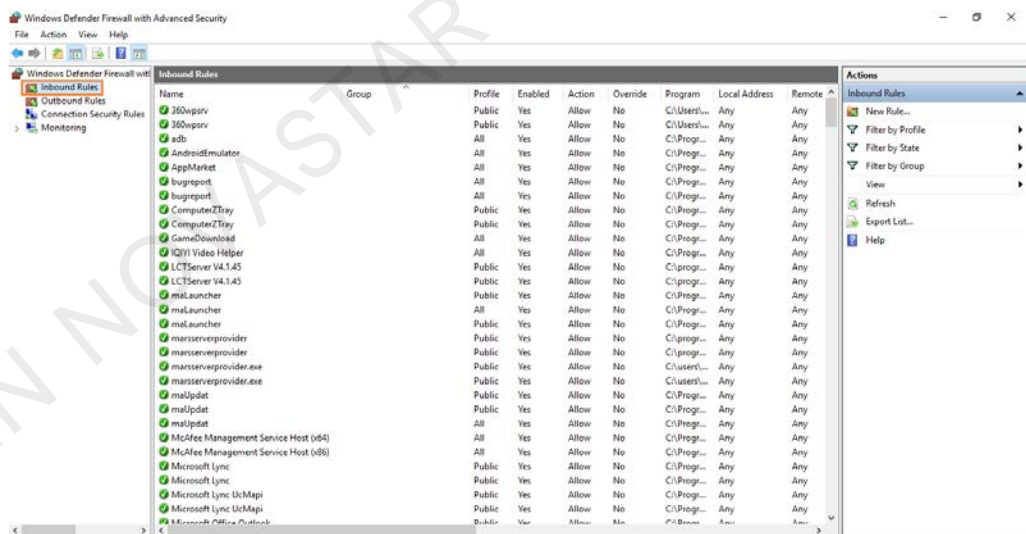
Windows Defender Firewall with Advanced Security

File Action View Help

Windows Defender Firewall witl
Inbound Rules
Outbound Rules
Connection Security Rules
Monitoring

Inbound Rules

| Name | Group | Profile | Enabled | Action | Override | Program | Local Address | Remote |
|---|---|---|---|---|---|---|---|---|
| 360wpsrv | | Public | Yes | Allow | No | C:\Users\... | Any | Any |
| 360wpsrv | | Public | Yes | Allow | No | C:\Users\... | Any | Any |
| adb | | All | Yes | Allow | No | C:\Progr... | Any | Any |
| AndroidEmulator | | All | Yes | Allow | No | C:\Progr... | Any | Any |
| AppMarket | | All | Yes | Allow | No | C:\Progr... | Any | Any |
| bugreport | | All | Yes | Allow | No | C:\Progr... | Any | Any |
| bugreport | | All | Yes | Allow | No | C:\Progr... | Any | Any |
| ComputerZTray | | Public | Yes | Allow | No | C:\Progr... | Any | Any |
| ComputerZTray | | Public | Yes | Allow | No | C:\Progr... | Any | Any |
| GameDownload | | All | Yes | Allow | No | C:\Progr... | Any | Any |
| IQIYI Video Helper | | All | Yes | Allow | No | C:\Progr... | Any | Any |
| LCTServer V4.1.45 | | Public | Yes | Allow | No | C:\progr... | Any | Any |
| LCTServer V4.1.45 | | Public | Yes | Allow | No | C:\progr... | Any | Any |
| maLauncher | | Public | Yes | Allow | No | C:\Progr... | Any | Any |
| maLauncher | | All | Yes | Allow | No | C:\Progr... | Any | Any |
| maLauncher | | Public | Yes | Allow | No | C:\Progr... | Any | Any |
| marsserverprovider | | Public | Yes | Allow | No | C:\progr... | Any | Any |
| marsserverprovider | | Public | Yes | Allow | No | C:\progr... | Any | Any |
| marsserverprovider.exe | | Public | Yes | Allow | No | C:\users\... | Any | Any |
| marsserverprovider.exe | | Public | Yes | Allow | No | C:\users\... | Any | Any |
| maUpdat | | Public | Yes | Allow | No | C:\Progr... | Any | Any |
| maUpdat | | Public | Yes | Allow | No | C:\Progr... | Any | Any |
| maUpdat | | All | Yes | Allow | No | C:\Progr... | Any | Any |
| McAfee Management Service Host (x64) | | All | Yes | Allow | No | C:\Progr... | Any | Any |
| McAfee Management Service Host (x86) | | All | Yes | Allow | No | C:\Progr... | Any | Any |
| Microsoft Lync | | Public | Yes | Allow | No | C:\Progr... | Any | Any |
| Microsoft Lync | | Public | Yes | Allow | No | C:\Progr... | Any | Any |
| Microsoft Lync UcMapi | | Public | Yes | Allow | No | C:\Progr... | Any | Any |
| Microsoft Lync UcMapi | | Public | Yes | Allow | No | C:\Progr... | Any | Any |
| Microsoft Office Outlook | | Public | Yes | Allow | No | C:\Progr... | Any | Any |

Actions
Inbound Rules
New Rule...
Filter by Profile
Filter by State
Filter by Group
View
Refresh
Export List...
Help